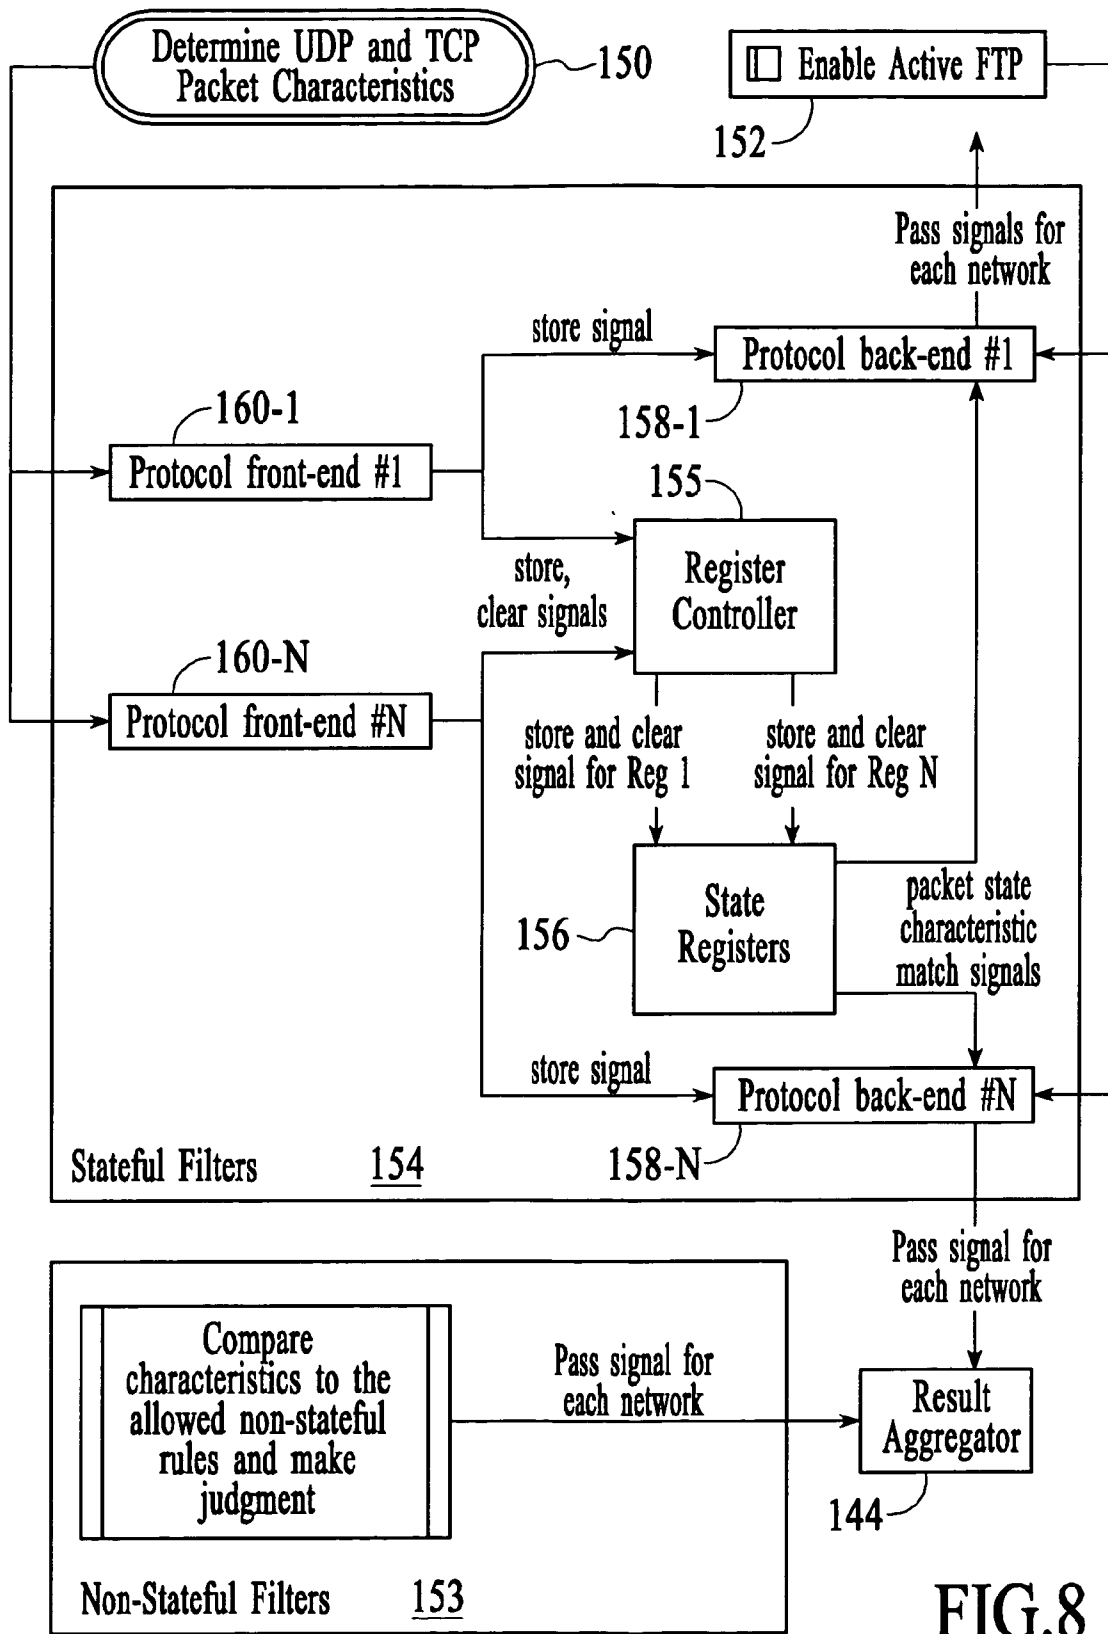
Determine UDP and TCP Packet Characteristics
150

Enable Active FTP
152

Pass signals for each network

store signal

Protocol back-end #1

158-1

160-1

Protocol front-end #1

155

Register Controller

store, clear signals

160-N

Protocol front-end #N

store and clear signal for Reg 1

store and clear signal for Reg N

State Registers

156

packet state characteristic match signals

store signal

Protocol back-end #N

158-N

Stateful Filters 154

Pass signal for each network

Compare characteristics to the allowed non-stateful rules and make judgment

Pass signal for each network

Result Aggregator

144

Non-Stateful Filters 153

FIG.8